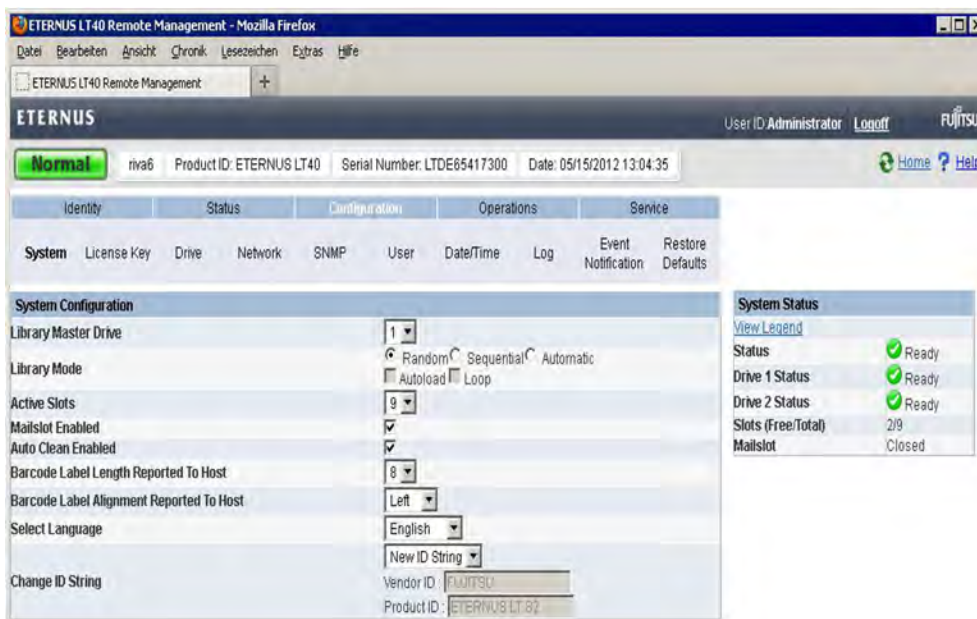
ETERNUS LT40 Remote Management - Mozilla Firefox

Datei Bearbeiten Ansicht Chronik Lesezeichen Extras Hilfe

ETERNUS LT40 Remote Management +

ETERNUS

User ID Administrator Logoff

FUJITSU

Normal riva6 Product ID: ETERNUS LT40 Serial Number: LTDE65417300 Date: 05/15/2012 13:04:35

Home Help

Identity Status Configuration Operations Service

System License Key Drive Network SNMP User Date/Time Log Event Notification Restore Defaults

System Configuration

| | |
|---|---|
| Library Master Drive | 1 |
| Library Mode | Random Sequential Automatic Autoload Loop |
| Active Slots | 9 |
| Mailslot Enabled | |
| Auto Clean Enabled | |
| Barcode Label Length Reported To Host | 8 |
| Barcode Label Alignment Reported To Host | Left |
| Select Language | English |
| Change ID String | New ID String Vendor ID : FUJITSU Product ID : ETERNUS LT S2 |

System Status

View Legend

| | |
|---|---|
| Status | Ready |
| Drive 1 Status | Ready |
| Drive 2 Status | Ready |
| Slots (Free/Total) | 2/9 |
| Mailslot | Closed |